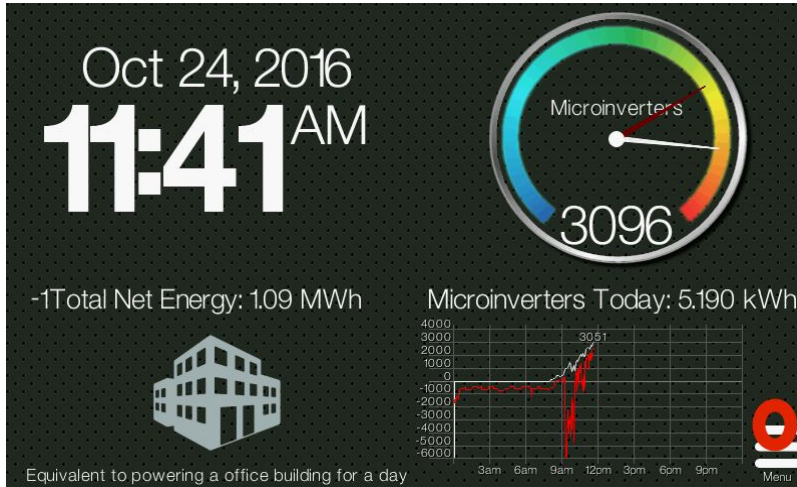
Oct 24, 2016
11:41 AM

Microinverters
3096

-1Total Net Energy: 1.09 MWh

Microinverters Today: 5.190 kWh

4000
3000
2000
1000
0
-1000
-2000
-3000
-4000
-5000
-6000
3051
3am 6am 9am 12pm 3pm 6pm 9pm

Equivalent to powering a office building for a day

Menu